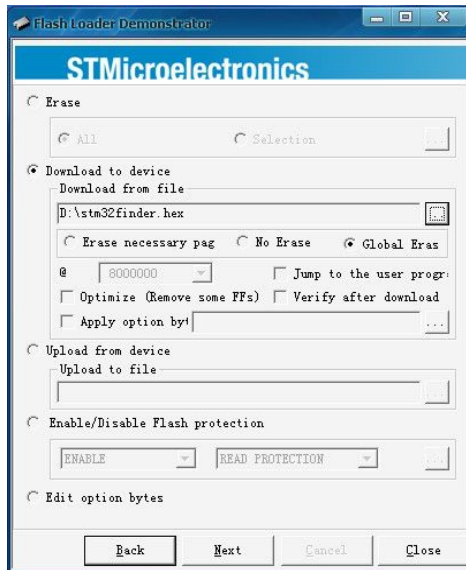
Flash Loader Demonstrator

STMicroelectronics

Erase

All

Selection

...

Download to device

Download from file

D:\stm32finder.hex

...

Erase necessary pag

No Erase

Global Eras

@

8000000

Jump to the user progr

Optimize (Remove some FFs)

Verify after download

Apply option byt

...

Upload from device

Upload to file

...

Enable/Disable Flash protection

ENABLE

READ PROTECTION

...

Edit option bytes

Back

Next

Cancel

Close